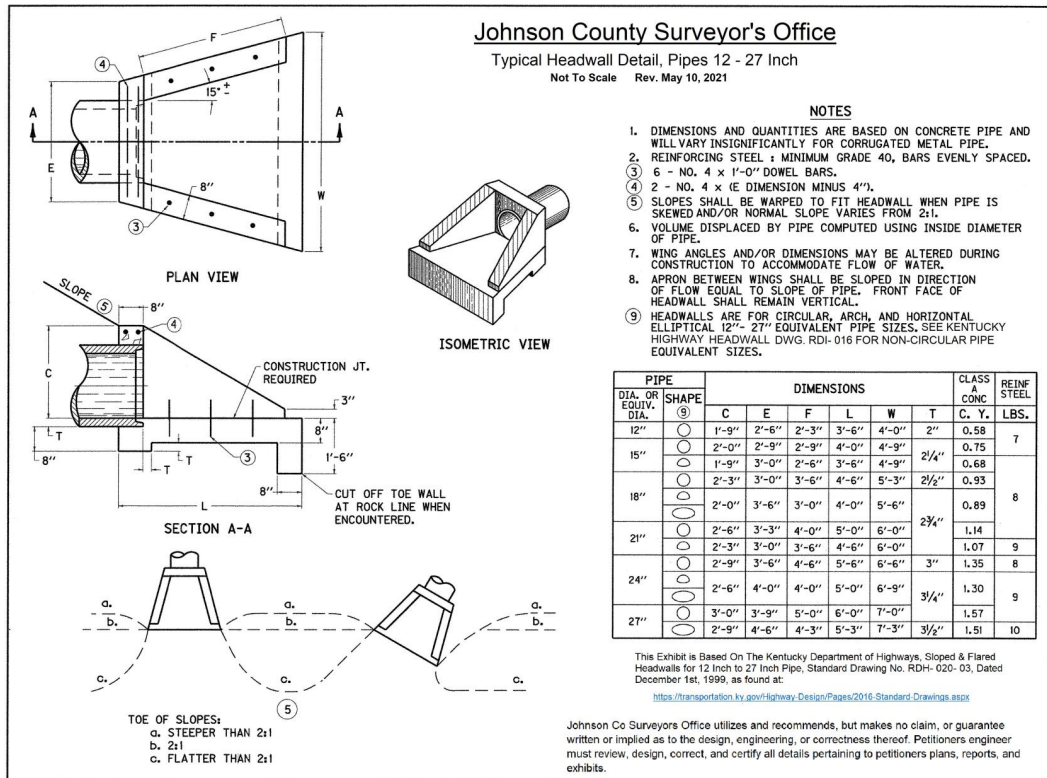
Johnson County Surveyor's Office
Typical Headwall Detail, Pipes 12 - 27 Inch
Not To Scale Rev. May 10, 2021

F
4
15° ±
A
A
E
8″
W
3
PLAN VIEW

SLOPE 5
8″
4
C
CONSTRUCTION JT. REQUIRED
3″
T
8″
8″
T
3
1′-6″
8″
CUT OFF TOE WALL AT ROCK LINE WHEN ENCOUNTERED.
L
SECTION A-A

ISOMETRIC VIEW

a.
b.
a.
b.
a.
b.
c.
c.
c.
5
TOE OF SLOPES:
a. STEEPER THAN 2:1
b. 2:1
c. FLATTER THAN 2:1

NOTES
1. DIMENSIONS AND QUANTITIES ARE BASED ON CONCRETE PIPE AND WILL VARY INSIGNIFICANTLY FOR CORRUGATED METAL PIPE.
2. REINFORCING STEEL : MINIMUM GRADE 40, BARS EVENLY SPACED.
3 6 - NO. 4 x 1′-0″ DOWEL BARS.
4 2 - NO. 4 x (E DIMENSION MINUS 4″).
5 SLOPES SHALL BE WARPED TO FIT HEADWALL WHEN PIPE IS SKEWED AND/OR NORMAL SLOPE VARIES FROM 2:1.
6. VOLUME DISPLACED BY PIPE COMPUTED USING INSIDE DIAMETER OF PIPE.
7. WING ANGLES AND/OR DIMENSIONS MAY BE ALTERED DURING CONSTRUCTION TO ACCOMMODATE FLOW OF WATER.
8. APRON BETWEEN WINGS SHALL BE SLOPED IN DIRECTION OF FLOW EQUAL TO SLOPE OF PIPE. FRONT FACE OF HEADWALL SHALL REMAIN VERTICAL.
9 HEADWALLS ARE FOR CIRCULAR, ARCH, AND HORIZONTAL ELLIPTICAL 12″- 27″ EQUIVALENT PIPE SIZES. SEE KENTUCKY HIGHWAY HEADWALL DWG. RDI- 016 FOR NON-CIRCULAR PIPE EQUIVALENT SIZES.

| PIPE DIA. OR EQUIV. DIA. | SHAPE 9 | C | E | F | L | W | T | CLASS A CONC C. Y. | REINF STEEL LBS. |
|---|---|---|---|---|---|---|---|---|---|
| 12″ | ○ | 1′-9″ | 2′-6″ | 2′-3″ | 3′-6″ | 4′-0″ | 2″ | 0.58 | 7 |
| 15″ | ○ | 2′-0″ | 2′-9″ | 2′-9″ | 4′-0″ | 4′-9″ | $2\frac{1}{4}$″ | 0.75 | |
| | ⬭ | 1′-9″ | 3′-0″ | 2′-6″ | 3′-6″ | 4′-9″ | | 0.68 | |
| 18″ | ○ | 2′-3″ | 3′-0″ | 3′-6″ | 4′-6″ | 5′-3″ | $2\frac{1}{2}$″ | 0.93 | 8 |
| | ⌓ / ⬭ | 2′-0″ | 3′-6″ | 3′-0″ | 4′-0″ | 5′-6″ | $2\frac{3}{4}$″ | 0.89 | |
| 21″ | ○ | 2′-6″ | 3′-3″ | 4′-0″ | 5′-0″ | 6′-0″ | | 1.14 | |
| | ⬭ | 2′-3″ | 3′-0″ | 3′-6″ | 4′-6″ | 6′-0″ | | 1.07 | 9 |
| 24″ | ○ | 2′-9″ | 3′-6″ | 4′-6″ | 5′-6″ | 6′-6″ | 3″ | 1.35 | 8 |
| | ⌓ / ⬭ | 2′-6″ | 4′-0″ | 4′-0″ | 5′-0″ | 6′-9″ | $3\frac{1}{4}$″ | 1.30 | 9 |
| 27″ | ○ | 3′-0″ | 3′-9″ | 5′-0″ | 6′-0″ | 7′-0″ | | 1.57 | |
| | ⬭ | 2′-9″ | 4′-6″ | 4′-3″ | 5′-3″ | 7′-3″ | $3\frac{1}{2}$″ | 1.51 | 10 |

This Exhibit is Based On The Kentucky Department of Highways, Sloped & Flared Headwalls for 12 Inch to 27 Inch Pipe, Standard Drawing No. RDH- 020- 03, Dated December 1st, 1999, as found at:

https://transportation.ky.gov/Highway-Design/Pages/2016-Standard-Drawings.aspx

Johnson Co Surveyors Office utilizes and recommends, but makes no claim, or guarantee written or implied as to the design, engineering, or correctness thereof. Petitioners engineer must review, design, correct, and certify all details pertaining to petitioners plans, reports, and exhibits.